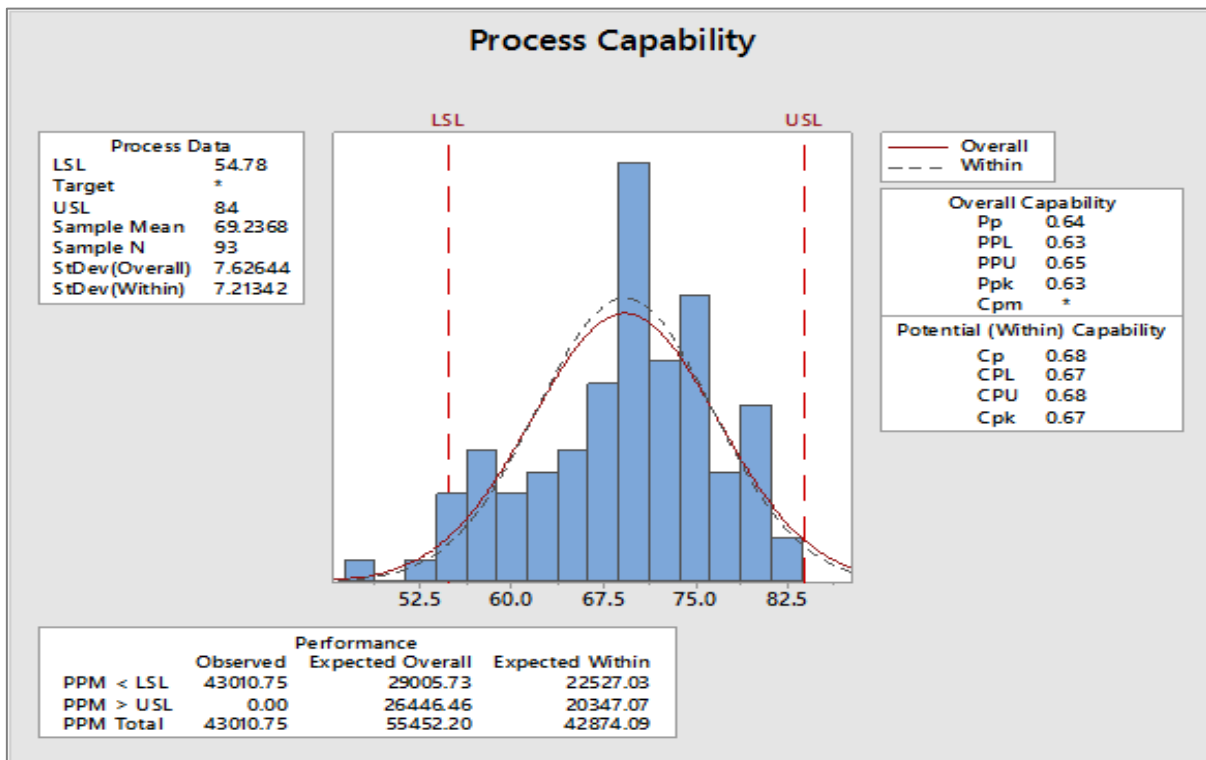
Process Capability

Process Data

| | |
|---|---|
| LSL | 54.78 |
| Target | * |
| USL | 84 |
| Sample Mean | 69.2368 |
| Sample N | 93 |
| StDev(Overall) | 7.62644 |
| StDev(Within) | 7.21342 |

LSL
USL

52.5 60.0 67.5 75.0 82.5

Overall
Within

Overall Capability

| | |
|---|---|
| Pp | 0.64 |
| PPL | 0.63 |
| PPU | 0.65 |
| Ppk | 0.63 |
| Cpm | * |

Potential (Within) Capability

| | |
|---|---|
| Cp | 0.68 |
| CPL | 0.67 |
| CPU | 0.68 |
| Cpk | 0.67 |

Performance

| | Observed | Expected Overall | Expected Within |
|---|---|---|---|
| PPM < LSL | 43010.75 | 29005.73 | 22527.03 |
| PPM > USL | 0.00 | 26446.46 | 20347.07 |
| PPM Total | 43010.75 | 55452.20 | 42874.09 |